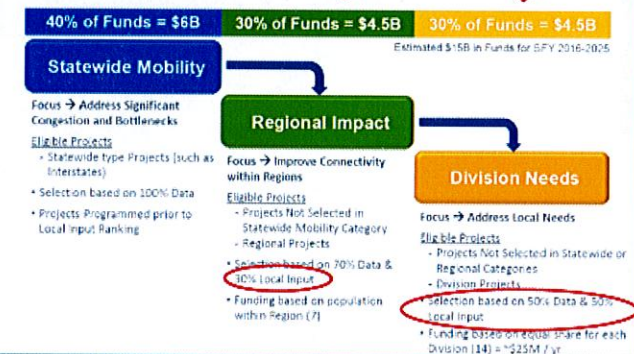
40% of Funds = $6B

30% of Funds = $4.5B

30% of Funds = $4.5B

Estimated $15B in Funds for SFY 2016-2025

Statewide Mobility

Focus → Address Significant Congestion and Bottlenecks

Eligible Projects

- Statewide type Projects (such as Interstates)
- Selection based on 100% Data
- Projects Programmed prior to Local Input Ranking

Regional Impact

Focus → Improve Connectivity within Regions

Eligible Projects

- Projects Not Selected in Statewide Mobility Category
- Regional Projects
- Selection based on 70% Data & 30% Local Input
- Funding based on population within Region (7)

Division Needs

Focus → Address Local Needs

Eligible Projects

- Projects Not Selected in Statewide or Regional Categories
- Division Projects
- Selection based on 50% Data & 50% Local Input
- Funding based on equal share for each Division (14) = ~$25M / yr